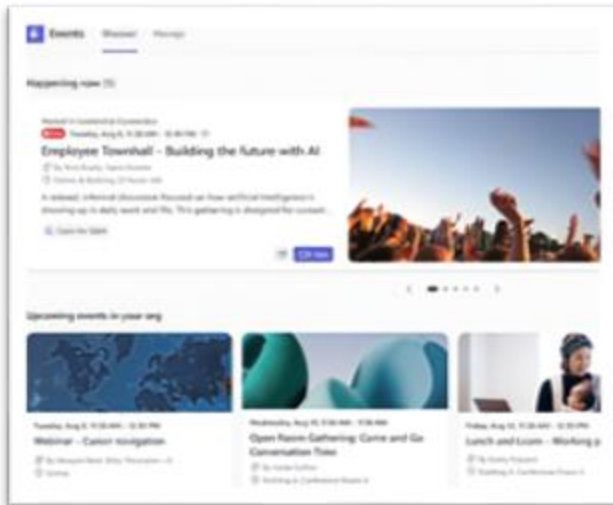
Events Discover Manage

Happening now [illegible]

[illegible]
Live Tuesday, Aug 6, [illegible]
Employee Townhall - Building the future with AI
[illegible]
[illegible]
A relaxed, informal discussion focused on how artificial intelligence is showing up in daily work and life. This gathering is designed for content...
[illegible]

Join now

Upcoming events in your org

Tuesday, Aug 6, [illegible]
Webinar - Career navigation
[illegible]
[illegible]

Wednesday, Aug 10, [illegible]
Open Room Gathering: Come and Go Conversation Time
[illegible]
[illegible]

Friday, Aug 12, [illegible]
Lunch and Learn - Working p
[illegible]
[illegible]